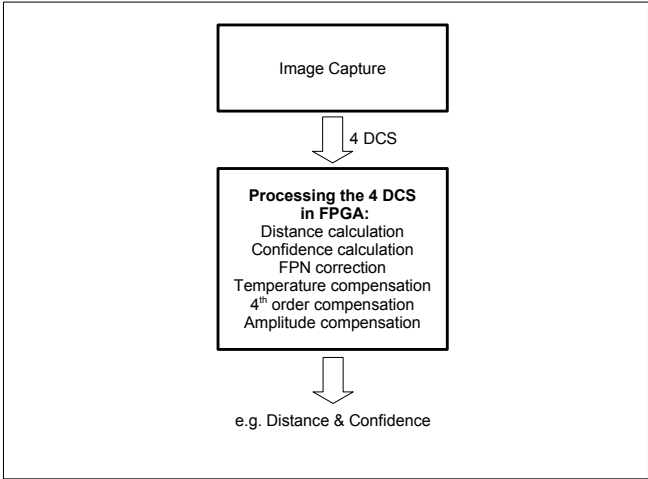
Image Capture

4 DCS

**Processing the 4 DCS in FPGA:**
Distance calculation
Confidence calculation
FPN correction
Temperature compensation
$4^{th}$ order compensation
Amplitude compensation

e.g. Distance & Confidence